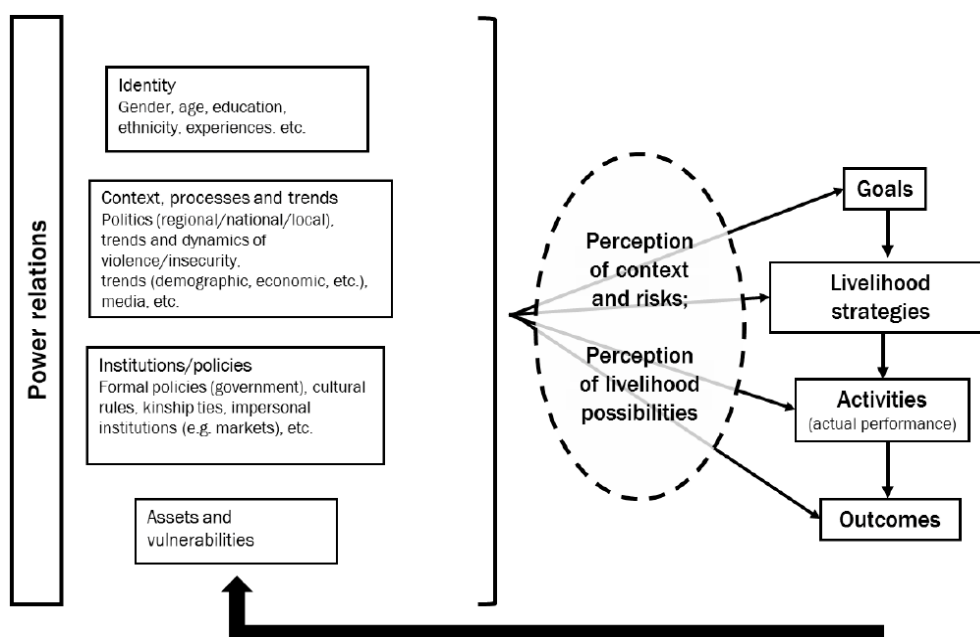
Power relations

Identity
Gender, age, education, ethnicity, experiences. etc.

Context, processes and trends
Politics (regional/national/local), trends and dynamics of violence/insecurity, trends (demographic, economic, etc.), media, etc.

Institutions/policies
Formal policies (government), cultural rules, kinship ties, impersonal institutions (e.g. markets), etc.

Assets and vulnerabilities

Perception of context and risks;

Perception of livelihood possibilities

Goals

Livelihood strategies

Activities
(actual performance)

Outcomes